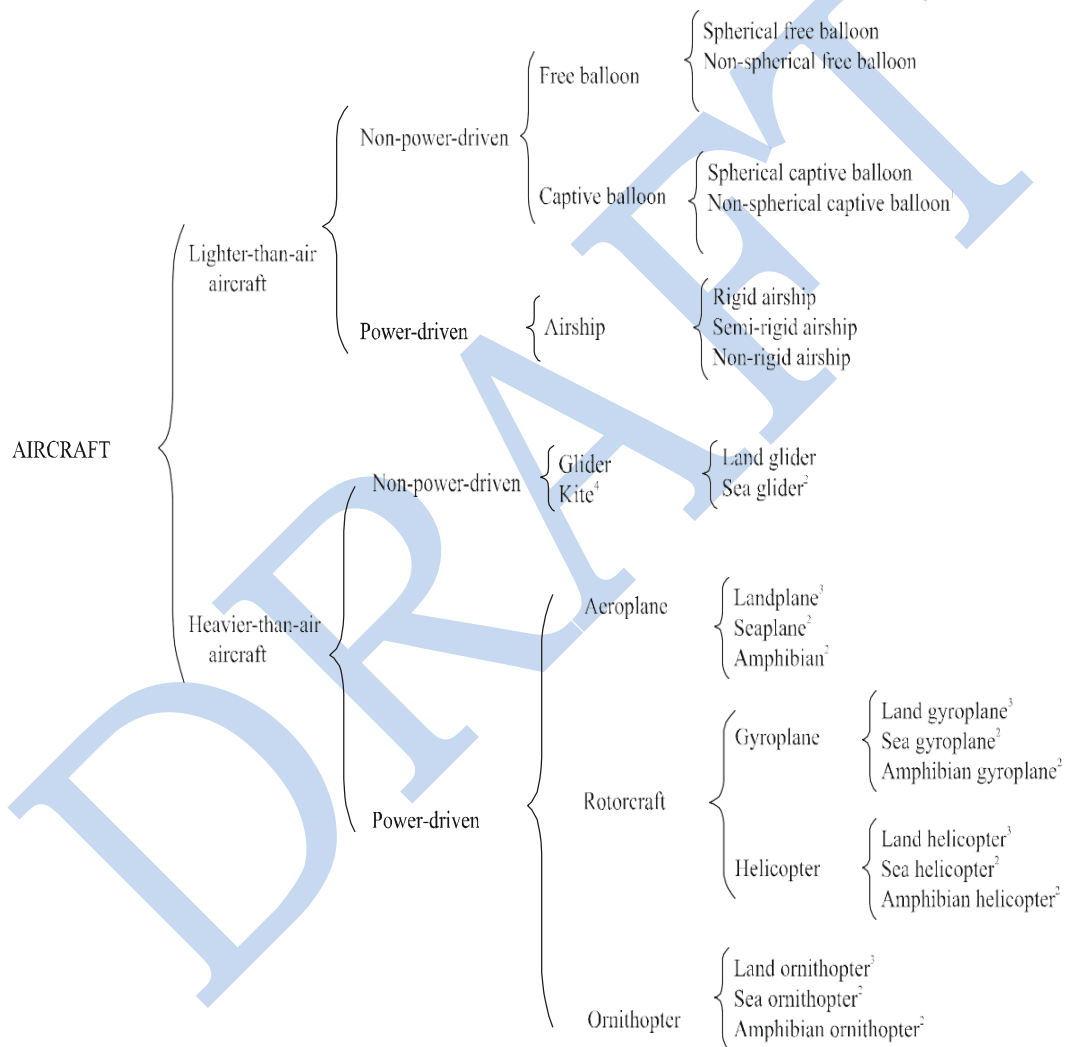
AIRCRAFT

Lighter-than-air aircraft

Non-power-driven

Free balloon

Spherical free balloon
Non-spherical free balloon

Captive balloon

Spherical captive balloon
Non-spherical captive balloon$^1$

Power-driven

Airship

Rigid airship
Semi-rigid airship
Non-rigid airship

Heavier-than-air aircraft

Non-power-driven

Glider
Kite$^4$

Land glider
Sea glider$^2$

Power-driven

Aeroplane

Landplane$^3$
Seaplane$^2$
Amphibian$^2$

Rotorcraft

Gyroplane

Land gyroplane$^3$
Sea gyroplane$^2$
Amphibian gyroplane$^2$

Helicopter

Land helicopter$^3$
Sea helicopter$^2$
Amphibian helicopter$^2$

Ornithopter

Land ornithopter$^3$
Sea ornithopter$^2$
Amphibian ornithopter$^2$

DRAFT